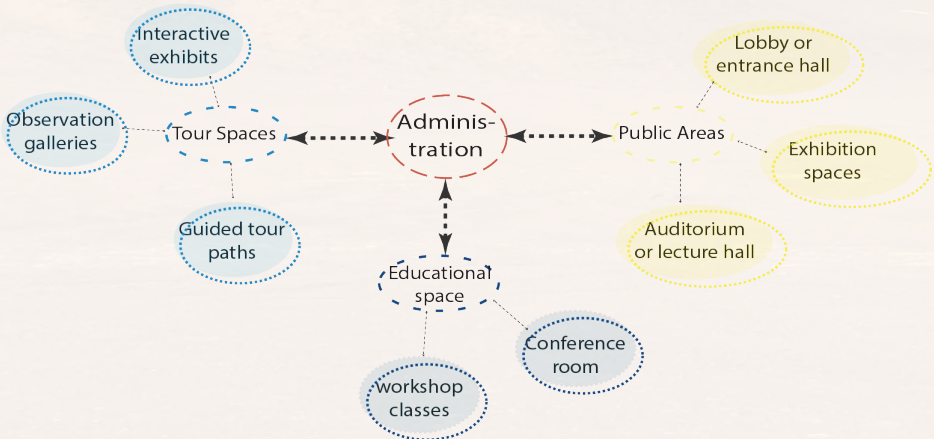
Administration

Tour Spaces

Interactive exhibits

Observation galleries

Guided tour paths

Public Areas

Lobby or entrance hall

Exhibition spaces

Auditorium or lecture hall

Educational space

Conference room

workshop classes